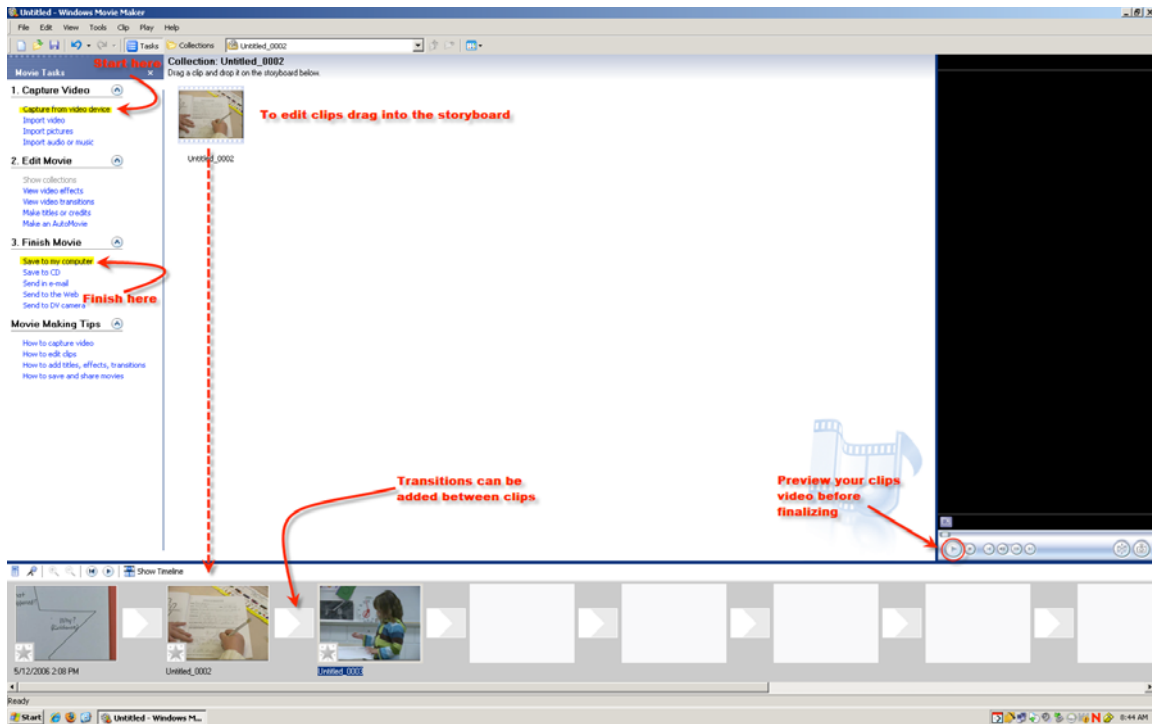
Untitled - Windows Movie Maker

File Edit View Tools Clip Play Help

Tasks Collections Untitled_0002

Movie Tasks

Start here

Collection: Untitled_0002
Drag a clip and drop it on the storyboard below.

1. Capture Video

Capture from video device
Import video
Import pictures
Import audio or music

To edit clips drag into the storyboard

Untitled_0002

2. Edit Movie

Show collections
View video effects
View video transitions
Make titles or credits
Make an AutoMovie

3. Finish Movie

Save to my computer
Save to CD
Send in e-mail
Send to the Web
Send to DV camera

Finish here

Movie Making Tips

How to capture video
How to edit clips
How to add titles, effects, transitions
How to save and share movies

Transitions can be added between clips

Preview your clips video before finalizing

Show Timeline

5/12/2006 2:08 PM

Untitled_0002

Untitled_0003

Ready

Start

Untitled - Windows M...

8:44 AM